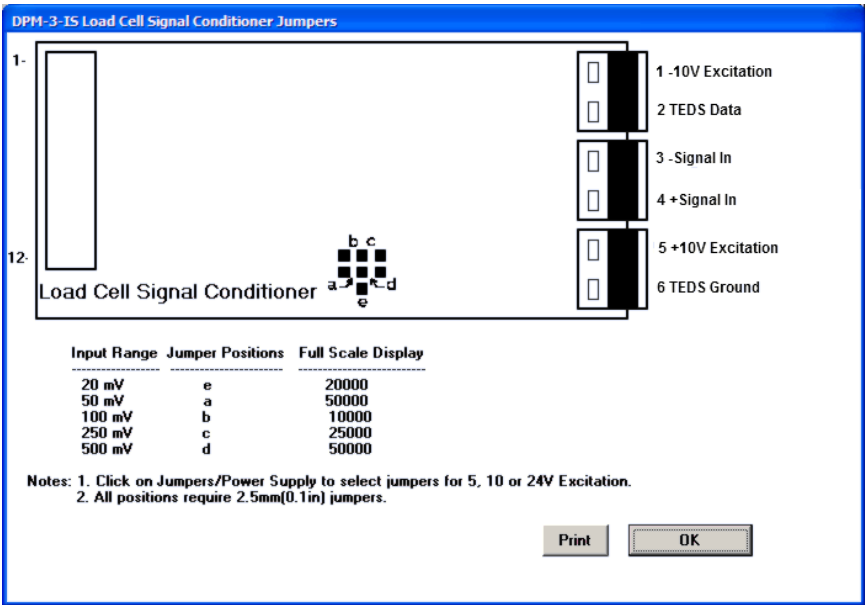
DPM-3-IS Load Cell Signal Conditioner Jumpers

1-

12-

Load Cell Signal Conditioner

b c
a d
e

1 -10V Excitation
2 TEDS Data
3 -Signal In
4 +Signal In
5 +10V Excitation
6 TEDS Ground

| Input Range | Jumper Positions | Full Scale Display |
|---|---|---|
| 20 mV | e | 20000 |
| 50 mV | a | 50000 |
| 100 mV | b | 10000 |
| 250 mV | c | 25000 |
| 500 mV | d | 50000 |

Notes: 1. Click on Jumpers/Power Supply to select jumpers for 5, 10 or 24V Excitation.
2. All positions require 2.5mm(0.1in) jumpers.

Print
OK